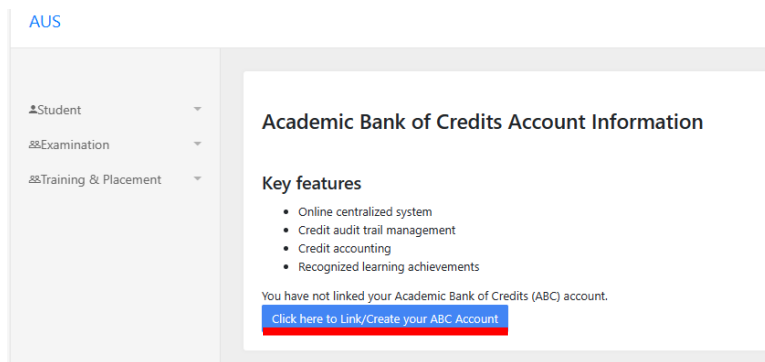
AUS

Student

Examination

Training & Placement

Academic Bank of Credits Account Information

Key features

- Online centralized system
- Credit audit trail management
- Credit accounting
- Recognized learning achievements

You have not linked your Academic Bank of Credits (ABC) account.

Click here to Link/Create your ABC Account